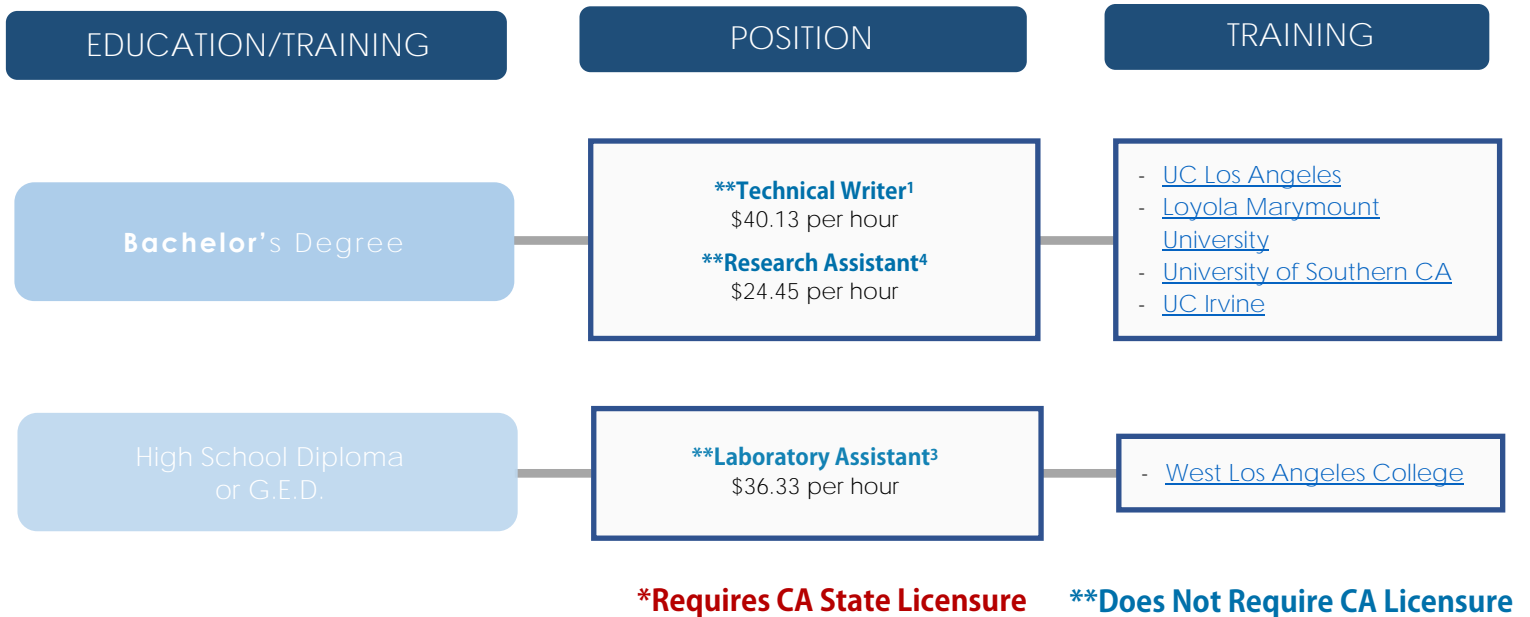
EDUCATION/TRAINING

POSITION

TRAINING

Bachelor's Degree

**Technical Writer$^1$
\$40.13 per hour

**Research Assistant$^4$
\$24.45 per hour

- UC Los Angeles
- Loyola Marymount University
- University of Southern CA
- UC Irvine

High School Diploma or G.E.D.

**Laboratory Assistant$^3$
\$36.33 per hour

- West Los Angeles College

*Requires CA State Licensure

**Does Not Require CA Licensure